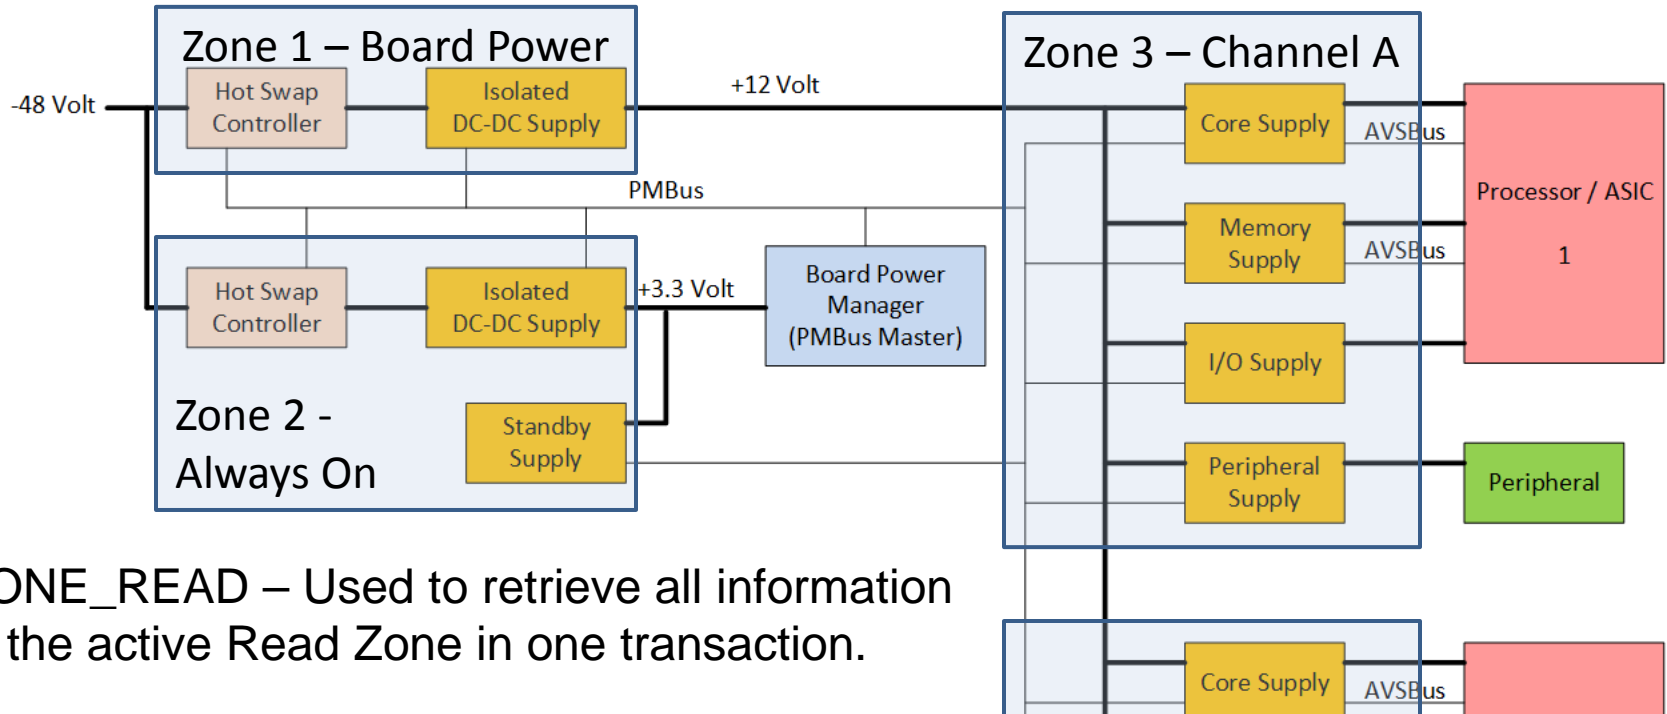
Zone 1 – Board Power

-48 Volt

Hot Swap Controller

Isolated DC-DC Supply

+12 Volt

PMBus

Hot Swap Controller

Isolated DC-DC Supply

+3.3 Volt

Board Power Manager (PMBus Master)

Zone 2 - Always On

Standby Supply

Zone 3 – Channel A

Core Supply

AVSBus

Memory Supply

AVSBus

I/O Supply

Peripheral Supply

Processor / ASIC

1

Peripheral

ONE_READ – Used to retrieve all information the active Read Zone in one transaction.

Core Supply

AVSBus